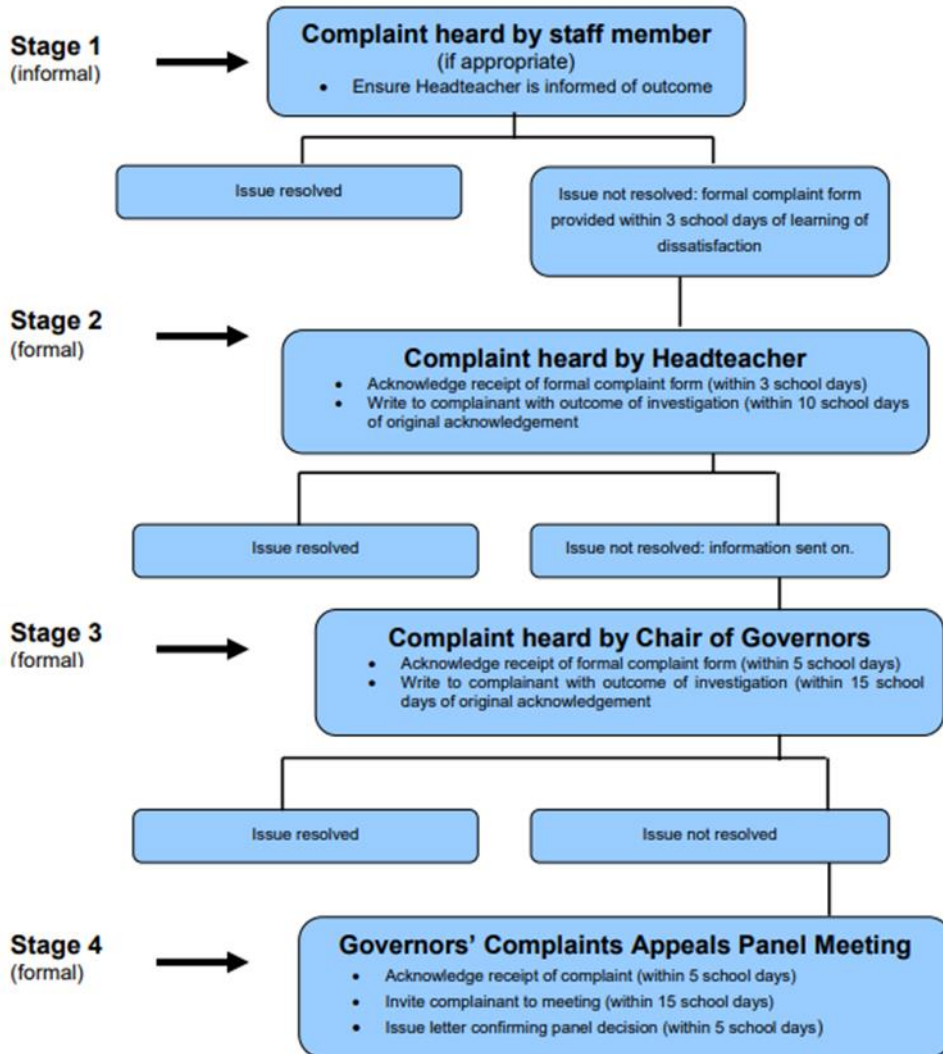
Stage 1
(informal)

Complaint heard by staff member
(if appropriate)
• Ensure Headteacher is informed of outcome

Issue resolved

Issue not resolved: formal complaint form provided within 3 school days of learning of dissatisfaction

Stage 2
(formal)

Complaint heard by Headteacher
• Acknowledge receipt of formal complaint form (within 3 school days)
• Write to complainant with outcome of investigation (within 10 school days of original acknowledgement

Issue resolved

Issue not resolved: information sent on.

Stage 3
(formal)

Complaint heard by Chair of Governors
• Acknowledge receipt of formal complaint form (within 5 school days)
• Write to complainant with outcome of investigation (within 15 school days of original acknowledgement

Issue resolved

Issue not resolved

Stage 4
(formal)

Governors' Complaints Appeals Panel Meeting
• Acknowledge receipt of complaint (within 5 school days)
• Invite complainant to meeting (within 15 school days)
• Issue letter confirming panel decision (within 5 school days)